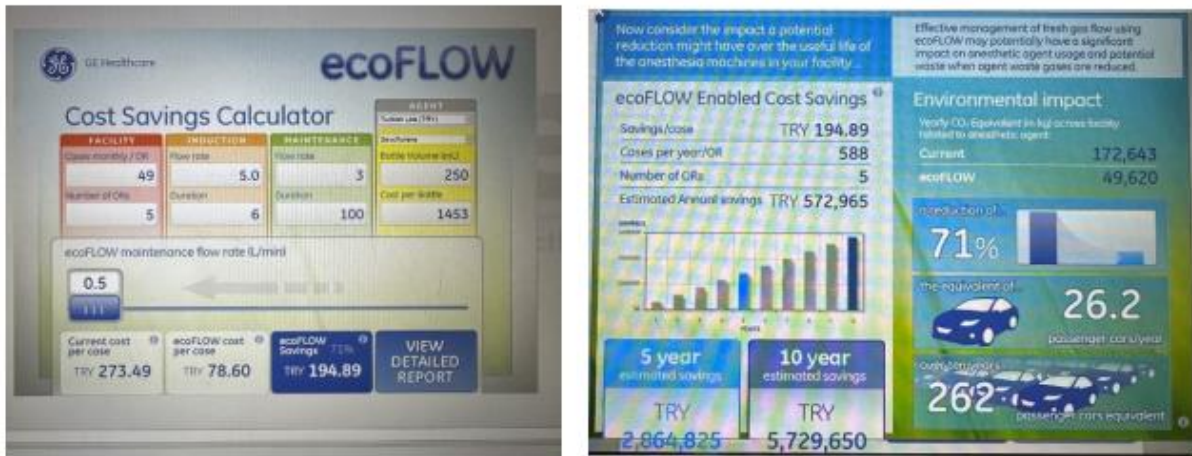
GE Healthcare

ecoFLOW

Cost Savings Calculator

| FACILITY | INDUCTION | MAINTENANCE | AGENT |
|---|---|---|---|
| Cases monthly / OR | Flow rate | Flow rate | Turkish Lira (TRY) |
| 49 | 5.0 | 3 | Sevoflurane |
| Number of ORs | Duration | Duration | Bottle Volume (mL) |
| 5 | 6 | 100 | 250 |
| | | | Cost per Bottle |
| | | | 1453 |

ecoFLOW maintenance flow rate (L/min)

0.5

Current cost per case TRY 273.49

ecoFLOW cost per case TRY 78.60

ecoFLOW Savings 71% TRY 194.89

VIEW DETAILED REPORT

Now consider the impact a potential reduction might have over the useful life of the anesthesia machines in your facility...

Effective management of fresh gas flow using ecoFLOW may potentially have a significant impact on anesthetic agent usage and potential waste when agent waste gases are reduced.

ecoFLOW Enabled Cost Savings

| | |
|---|---|
| Savings/case | TRY 194.89 |
| Cases per year/OR | 588 |
| Number of ORs | 5 |
| Estimated Annual savings | TRY 572,965 |

Savings

Years

5 year estimated savings TRY 2,864,825

10 year estimated savings TRY 5,729,650

Environmental impact

Yearly $CO_2$ Equivalent (in kg) across facility related to anesthetic agent

Current 172,643

ecoFLOW 49,620

a reduction of 71%

the equivalent of 26.2 passenger cars/year

over ten years 262 passenger cars equivalent